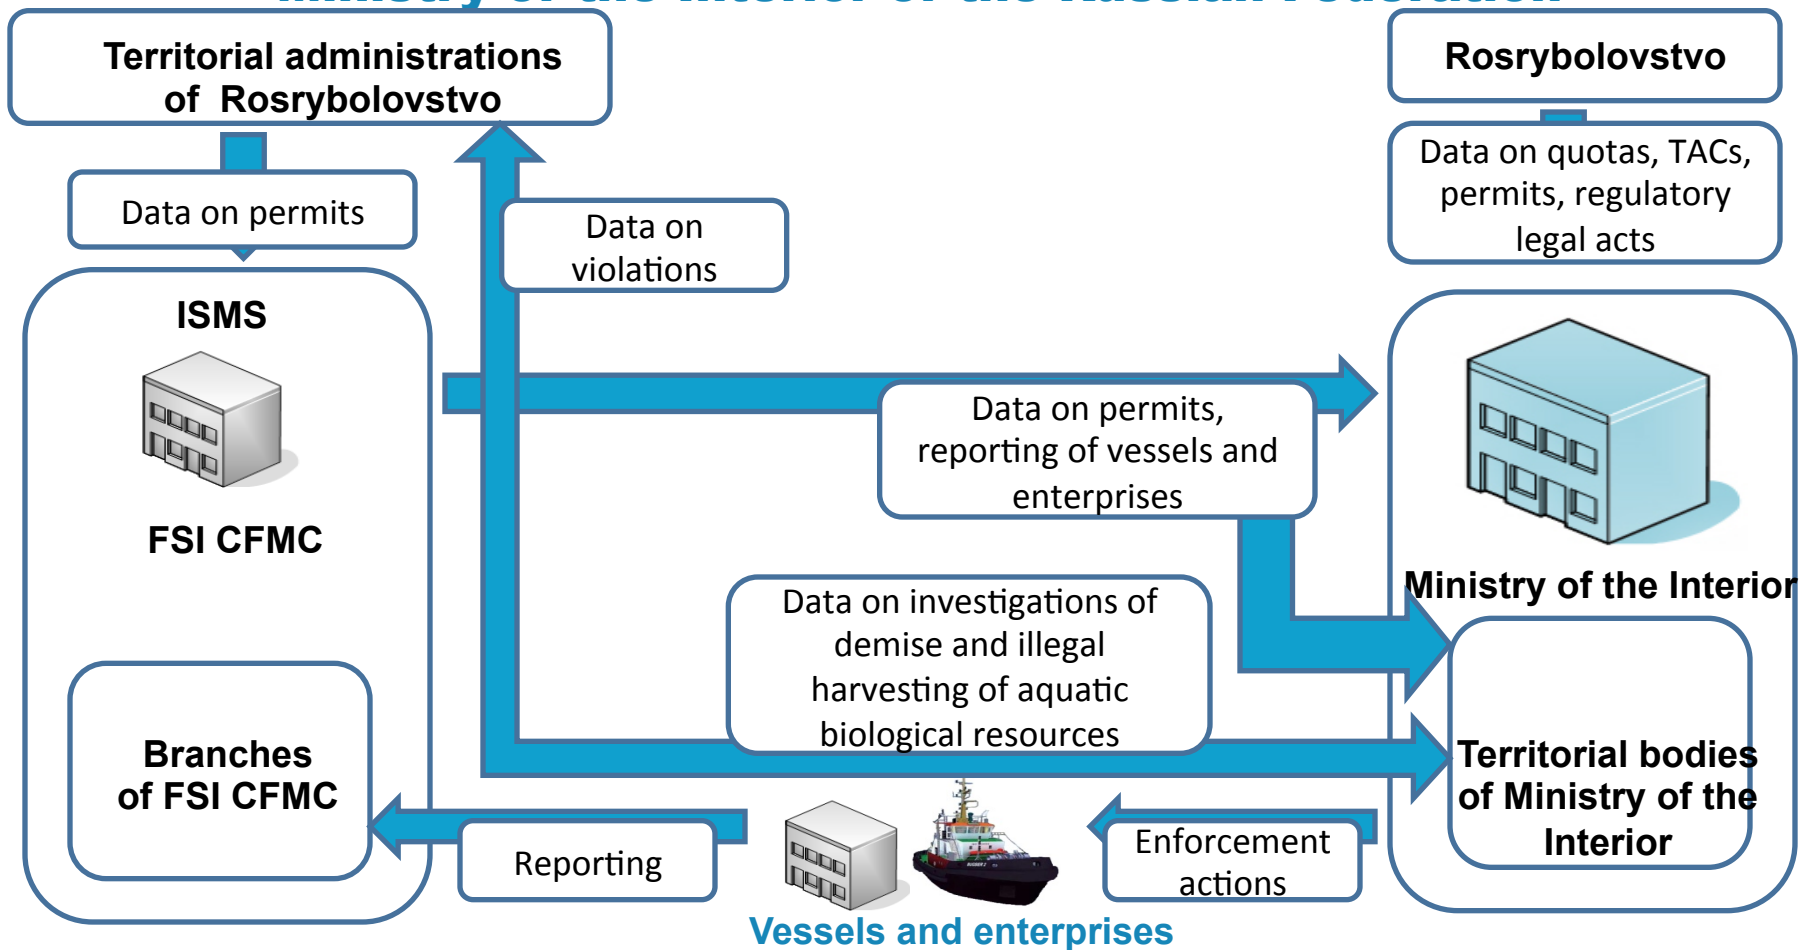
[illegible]

Territorial administrations of Rosrybolovstvo

Rosrybolovstvo

Data on quotas, TACs, permits, regulatory legal acts

Data on permits

Data on violations

ISMS

FSI CFMC

Data on permits, reporting of vessels and enterprises

Ministry of the Interior

Data on investigations of demise and illegal harvesting of aquatic biological resources

Branches of FSI CFMC

Territorial bodies of Ministry of the Interior

Reporting

Enforcement actions

Vessels and enterprises